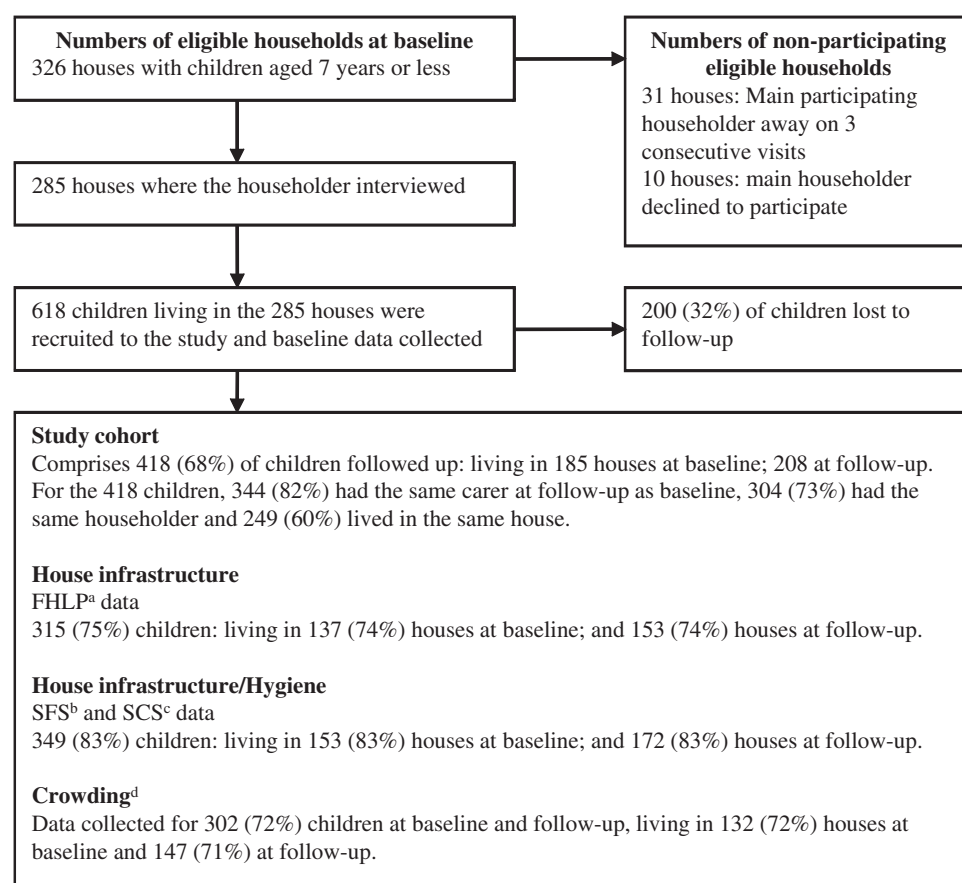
**Numbers of eligible households at baseline**
326 houses with children aged 7 years or less

**Numbers of non-participating eligible households**
31 houses: Main participating householder away on 3 consecutive visits
10 houses: main householder declined to participate

285 houses where the householder interviewed

618 children living in the 285 houses were recruited to the study and baseline data collected

200 (32%) of children lost to follow-up

**Study cohort**
Comprises 418 (68%) of children followed up: living in 185 houses at baseline; 208 at follow-up. For the 418 children, 344 (82%) had the same carer at follow-up as baseline, 304 (73%) had the same householder and 249 (60%) lived in the same house.

**House infrastructure**
FHLP$^a$ data
315 (75%) children: living in 137 (74%) houses at baseline; and 153 (74%) houses at follow-up.

**House infrastructure/Hygiene**
SFS$^b$ and SCS$^c$ data
349 (83%) children: living in 153 (83%) houses at baseline; and 172 (83%) houses at follow-up.

**Crowding**$^d$
Data collected for 302 (72%) children at baseline and follow-up, living in 132 (72%) houses at baseline and 147 (71%) at follow-up.